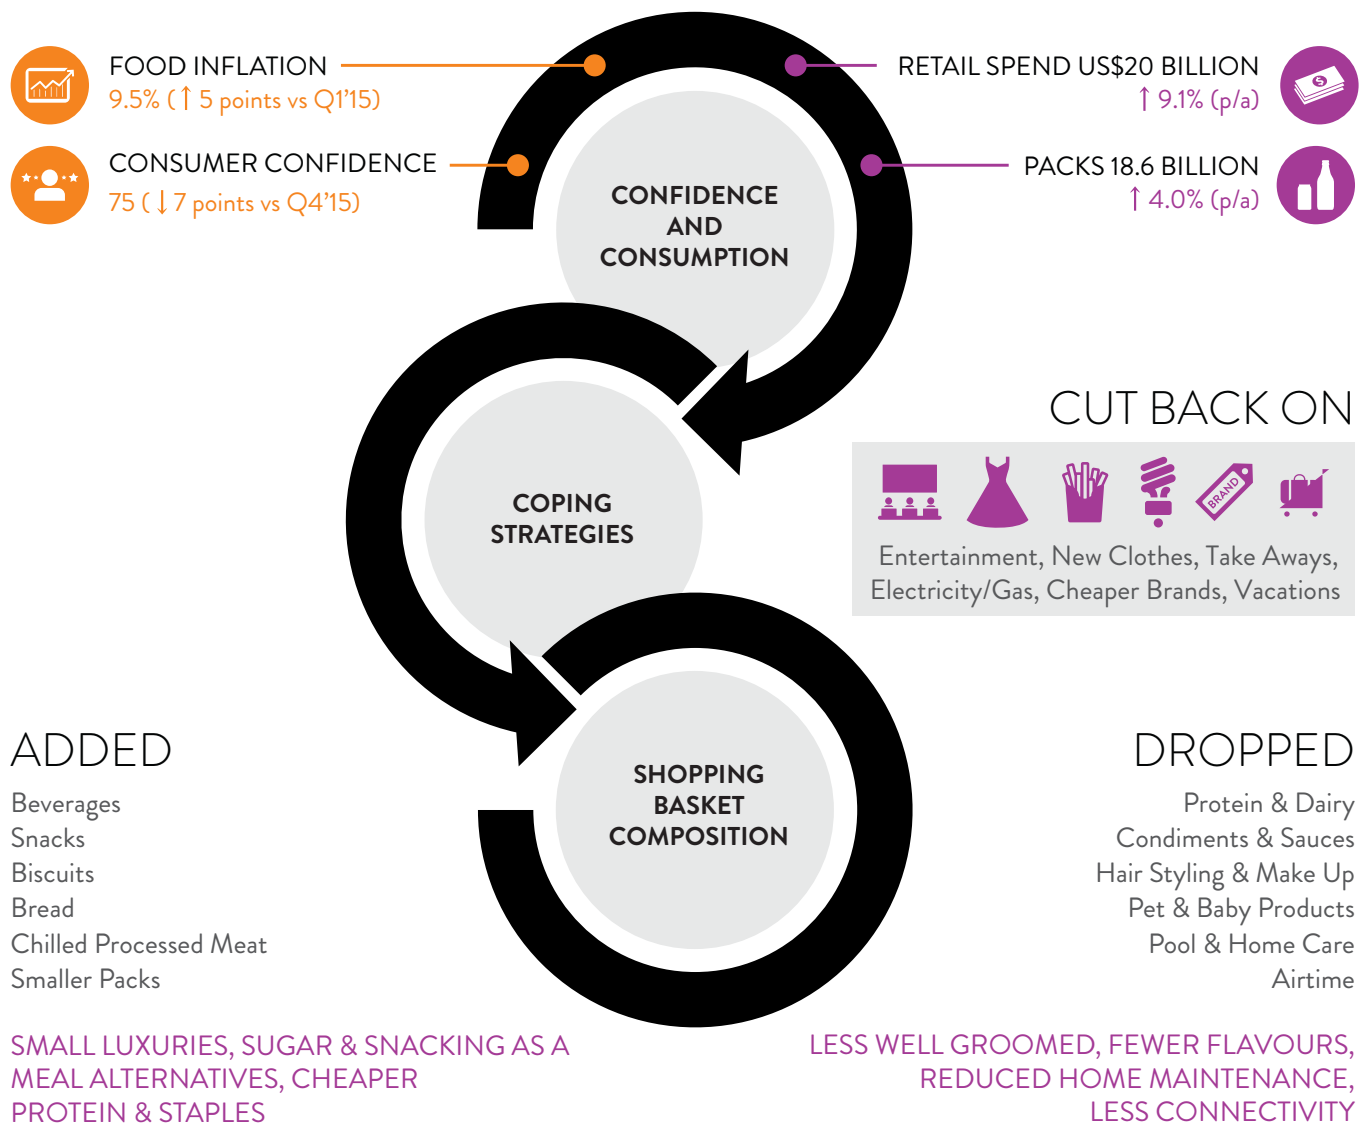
FOOD INFLATION
9.5% (↑ 5 points vs Q1'15)

CONSUMER CONFIDENCE
75 (↓ 7 points vs Q4'15)

RETAIL SPEND US$20 BILLION
↑ 9.1% (p/a)

PACKS 18.6 BILLION
↑ 4.0% (p/a)

CONFIDENCE AND CONSUMPTION

CUT BACK ON

BRAND

Entertainment, New Clothes, Take Aways, Electricity/Gas, Cheaper Brands, Vacations

COPING STRATEGIES

SHOPPING BASKET COMPOSITION

ADDED
Beverages
Snacks
Biscuits
Bread
Chilled Processed Meat
Smaller Packs

DROPPED
Protein & Dairy
Condiments & Sauces
Hair Styling & Make Up
Pet & Baby Products
Pool & Home Care
Airtime

SMALL LUXURIES, SUGAR & SNACKING AS A MEAL ALTERNATIVES, CHEAPER PROTEIN & STAPLES

LESS WELL GROOMED, FEWER FLAVOURS, REDUCED HOME MAINTENANCE, LESS CONNECTIVITY